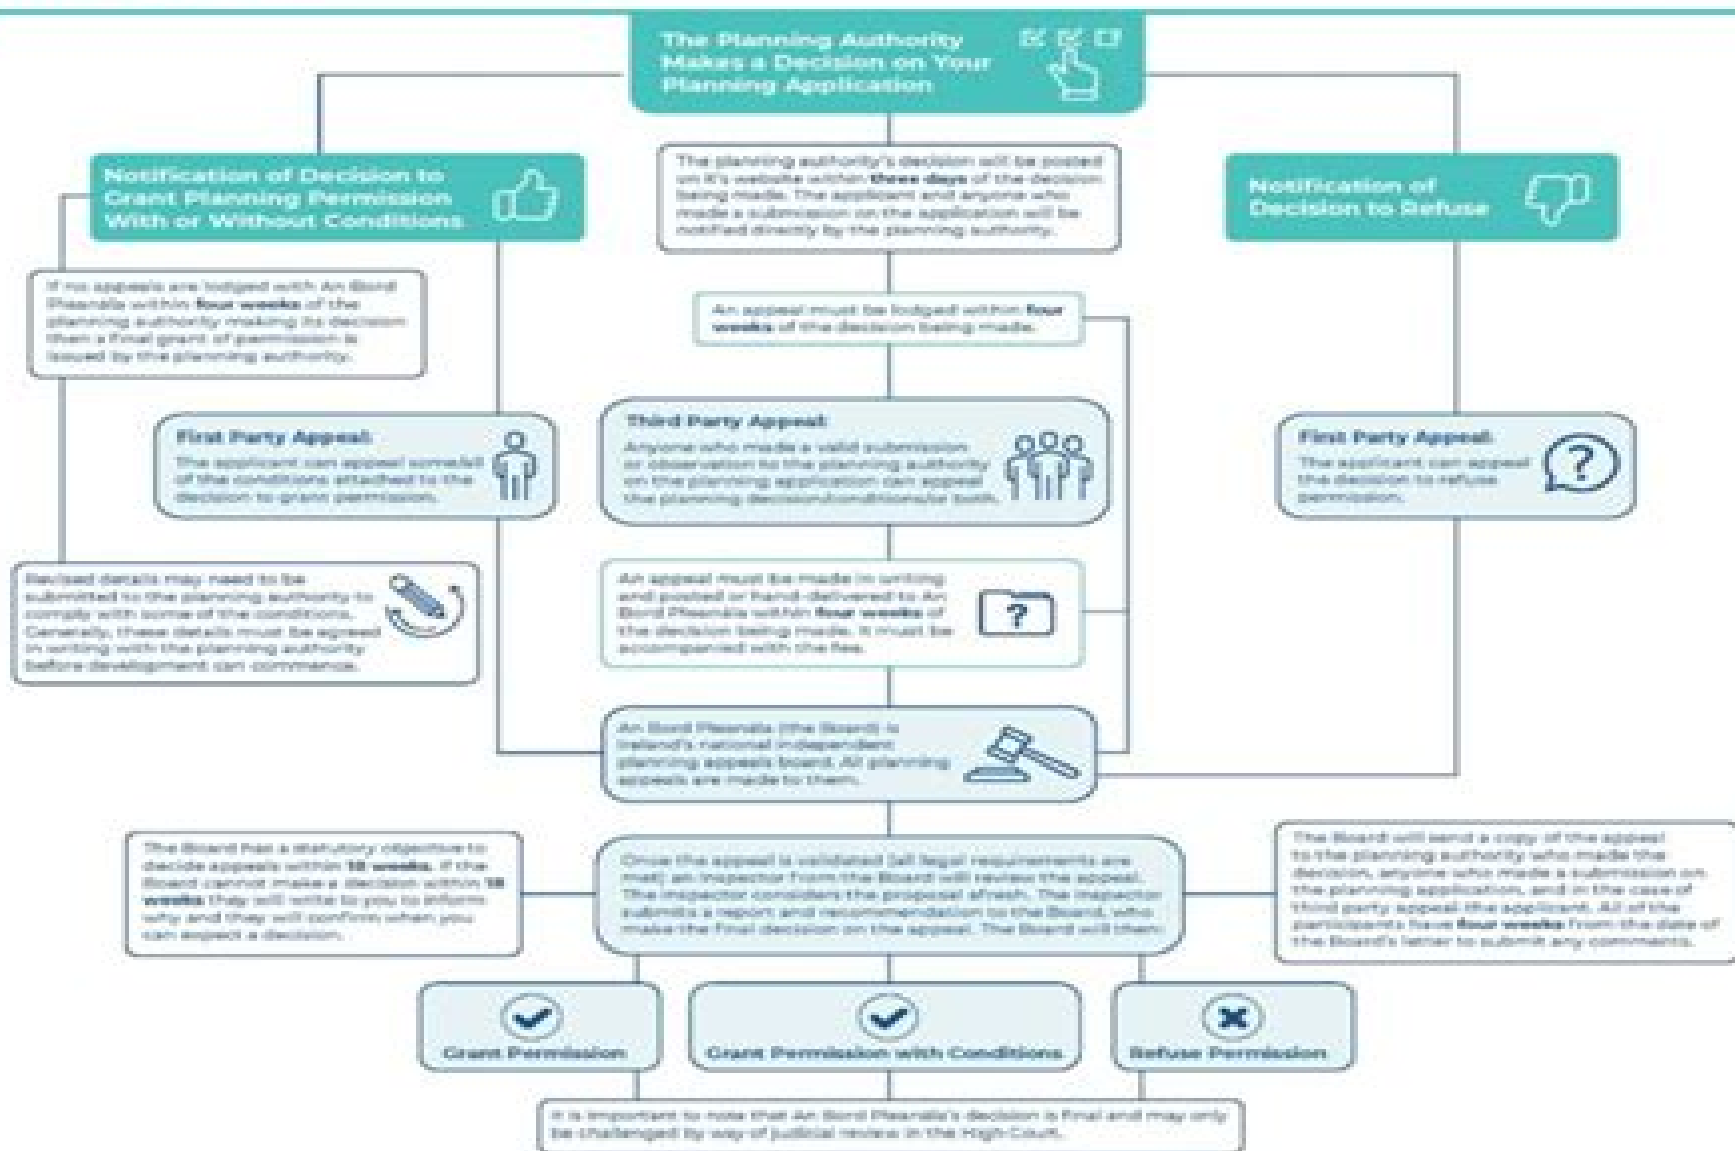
The Planning Authority Makes a Decision on Your Planning Application

Notification of Decision to Grant Planning Permission With or Without Conditions

The planning authority's decision will be posted on it's website within three days of the decision being made. The applicant and anyone who made a submission on the application will be notified directly by the planning authority.

Notification of Decision to Refuse

If no appeals are lodged with An Bord Pleanála within four weeks of the planning authority making its decision then a final grant of permission is issued by the planning authority.

An appeal must be lodged within four weeks of the decision being made.

First Party Appeal:
The applicant can appeal some/all of the conditions attached to the decision to grant permission.

Third Party Appeal:
Anyone who made a valid submission or observation to the planning authority on the planning application can appeal the planning decision/conditions/or both.

First Party Appeal:
The applicant can appeal the decision to refuse permission.

Revised details may need to be submitted to the planning authority to comply with some of the conditions. Generally, these details must be agreed in writing with the planning authority before development can commence.

An appeal must be made in writing and posted or hand-delivered to An Bord Pleanála within four weeks of the decision being made. It must be accompanied with the fee.

An Bord Pleanála (the Board) is Ireland's national independent planning appeals board. All planning appeals are made to them.

The Board has a statutory objective to decide appeals within 18 weeks. If the Board cannot make a decision within 18 weeks they will write to you to inform why and they will confirm when you can expect a decision.

Once the appeal is validated (all legal requirements are met) an Inspector from the Board will review the appeal. The Inspector considers the proposal afresh. The Inspector submits a report and recommendation to the Board, who make the final decision on the appeal. The Board will then:

The Board will send a copy of the appeal to the planning authority who made the decision, anyone who made a submission on the planning application, and in the case of third party appeal the applicant. All of the participants have four weeks from the date of the Board's letter to submit any comments.

Grant Permission

Grant Permission with Conditions

Refuse Permission

It is important to note that An Bord Pleanála's decision is final and may only be challenged by way of judicial review in the High Court.